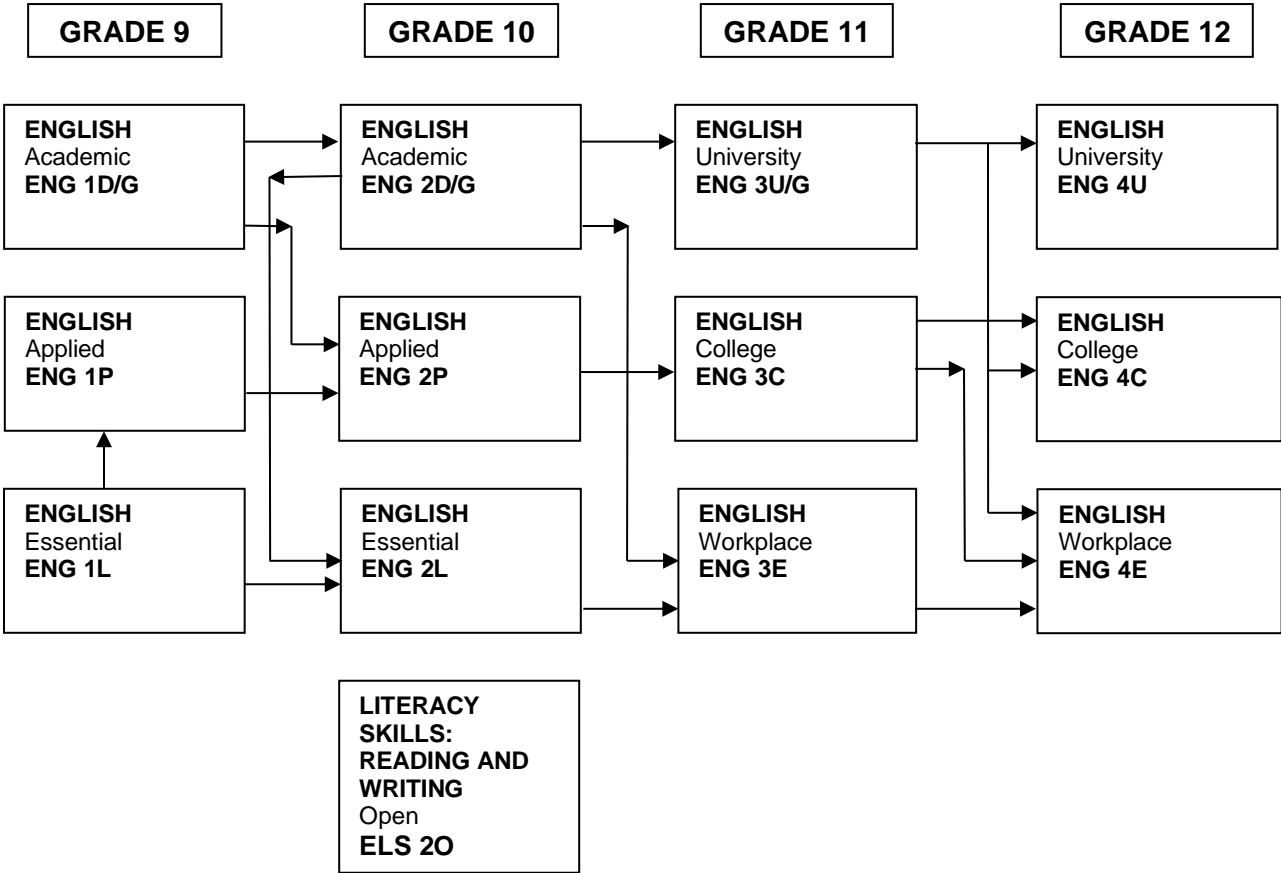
GRADE 9

GRADE 10

GRADE 11

GRADE 12

ENGLISH
Academic
ENG 1D/G

ENGLISH
Applied
ENG 1P

ENGLISH
Essential
ENG 1L

ENGLISH
Academic
ENG 2D/G

ENGLISH
Applied
ENG 2P

ENGLISH
Essential
ENG 2L

LITERACY SKILLS: READING AND WRITING
Open
ELS 2O

ENGLISH
University
ENG 3U/G

ENGLISH
College
ENG 3C

ENGLISH
Workplace
ENG 3E

ENGLISH
University
ENG 4U

ENGLISH
College
ENG 4C

ENGLISH
Workplace
ENG 4E